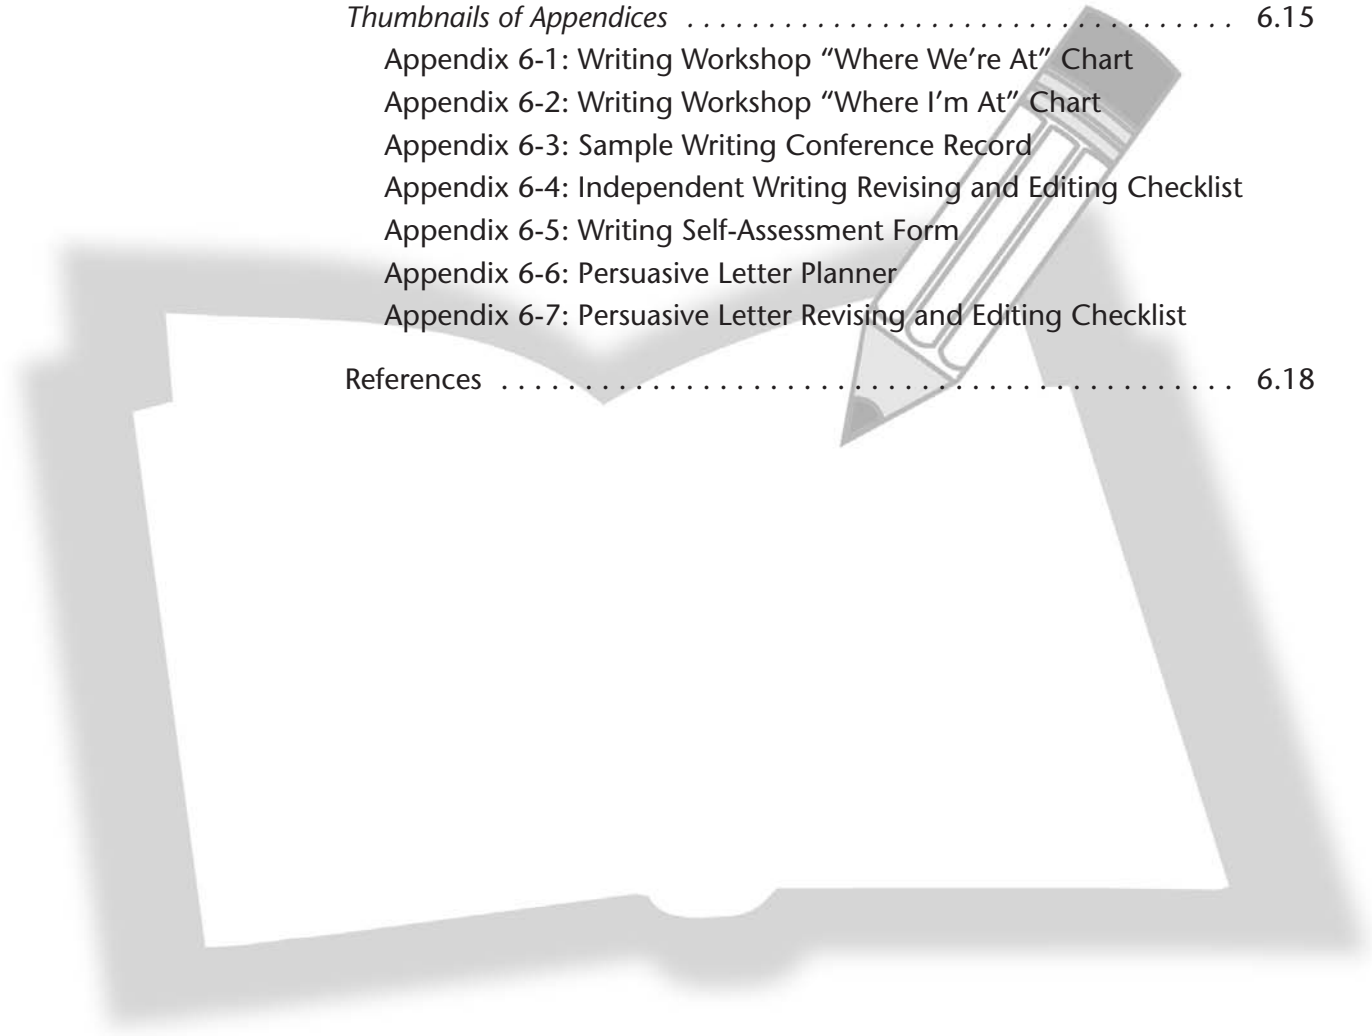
*Thumbnails of Appendices* . . . . . . . . . . . . . . . . . . . . . . . . . . . . . . . . . . . . 6.15

Appendix 6-1: Writing Workshop “Where We’re At” Chart

Appendix 6-2: Writing Workshop “Where I’m At” Chart

Appendix 6-3: Sample Writing Conference Record

Appendix 6-4: Independent Writing Revising and Editing Checklist

Appendix 6-5: Writing Self-Assessment Form

Appendix 6-6: Persuasive Letter Planner

Appendix 6-7: Persuasive Letter Revising and Editing Checklist

References . . . . . . . . . . . . . . . . . . . . . . . . . . . . . . . . . . . . . . . . . . . . . . 6.18